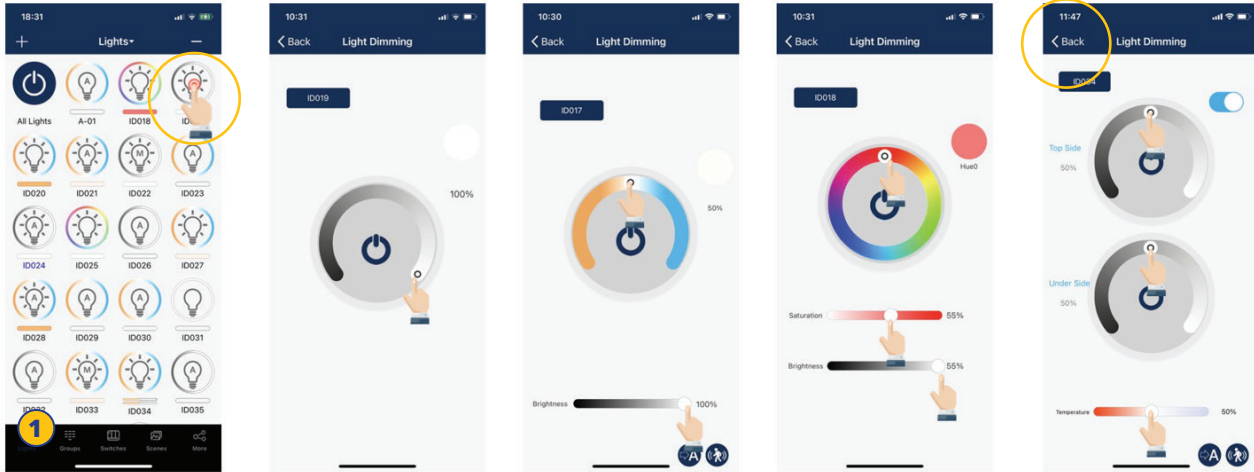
18:31

+ Lights▾ —

All Lights A-01 ID018 ID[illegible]

ID020 ID021 ID022 ID023

ID024 ID025 ID026 ID027

ID028 ID029 ID030 ID031

ID032 ID033 ID034 ID035

1

Lights Groups Switches Scenes More

10:31

< Back Light Dimming

ID019

100%

10:30

< Back Light Dimming

ID017

50%

Brightness 100%

10:31

< Back Light Dimming

ID018

Hue0

Saturation 55%

Brightness 55%

11:47

< Back Light Dimming

ID0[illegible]

Top Side

50%

Under Side

50%

Temperature 50%